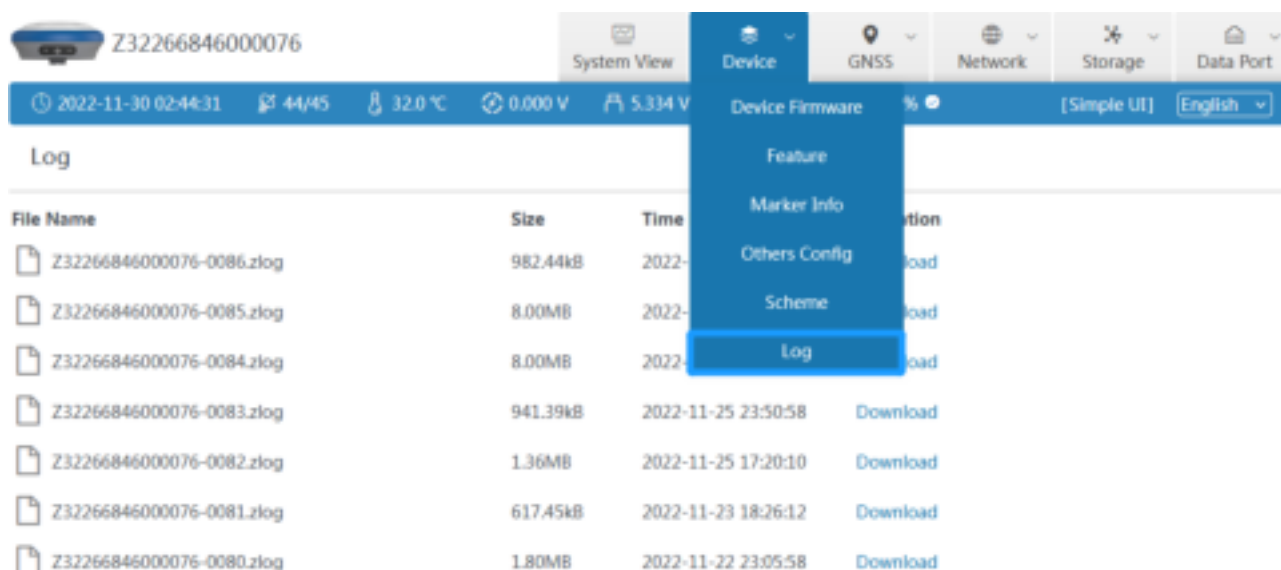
Z32266846000076

System View
Device
GNSS
Network
Storage
Data Port

2022-11-30 02:44:31 44/45 32.0 ℃ 0.000 V 5.334 V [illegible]% [Simple UI] English

Device Firmware
Feature
Marker Info
Others Config
Scheme
Log

Log

| File Name | Size | Time | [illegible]tion |
|---|---|---|---|
| Z32266846000076-0086.zlog | 982.44kB | 2022-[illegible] | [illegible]load |
| Z32266846000076-0085.zlog | 8.00MB | 2022-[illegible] | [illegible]load |
| Z32266846000076-0084.zlog | 8.00MB | 2022-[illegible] | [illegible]load |
| Z32266846000076-0083.zlog | 941.39kB | 2022-11-25 23:50:58 | Download |
| Z32266846000076-0082.zlog | 1.36MB | 2022-11-25 17:20:10 | Download |
| Z32266846000076-0081.zlog | 617.45kB | 2022-11-23 18:26:12 | Download |
| Z32266846000076-0080.zlog | 1.80MB | 2022-11-22 23:05:58 | Download |